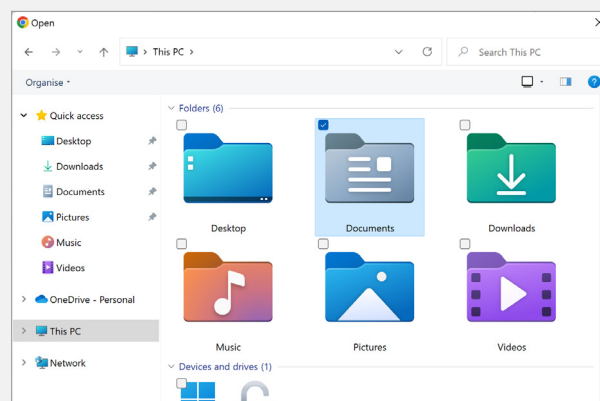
Open

This PC >

Search This PC

Organise ▾

Quick access
Desktop
Downloads
Documents
Pictures
Music
Videos
OneDrive - Personal
This PC
Network

Folders (6)

Desktop
Documents
Downloads
Music
Pictures
Videos

Devices and drives (1)